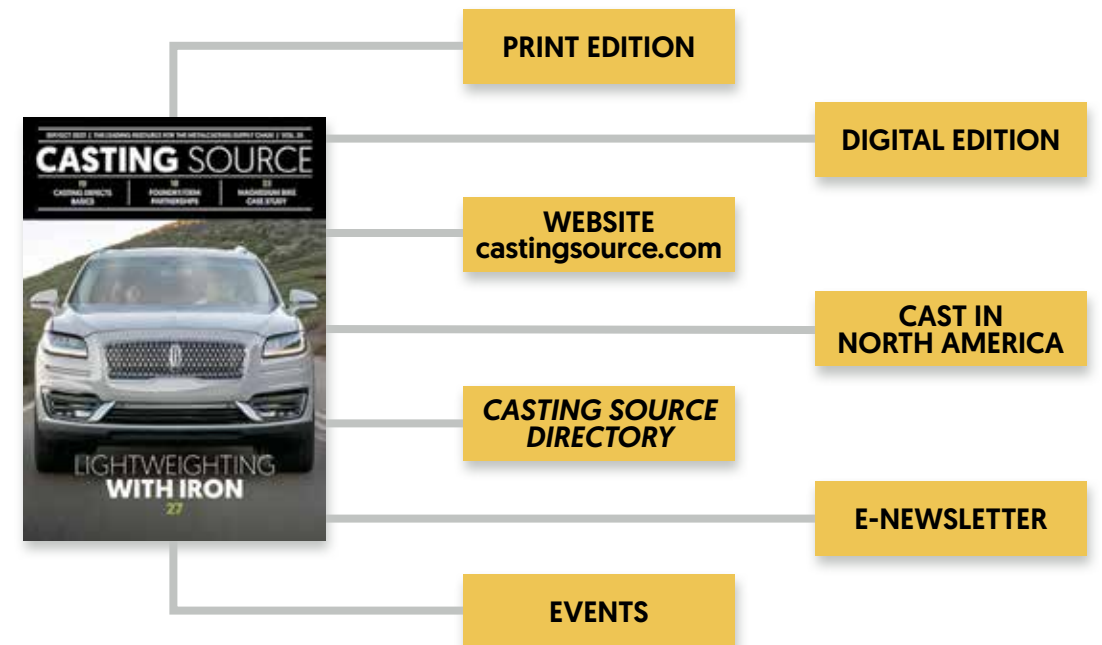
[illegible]

CASTING SOURCE

19 CASTING DEFECTS BASICS

18 FOUNDRY/OEM PARTNERSHIPS

22 MAGNESIUM BIKE CASE STUDY

LIGHTWEIGHTING WITH IRON

27

PRINT EDITION

DIGITAL EDITION

WEBSITE castingsource.com

CAST IN NORTH AMERICA

CASTING SOURCE DIRECTORY

E-NEWSLETTER

EVENTS